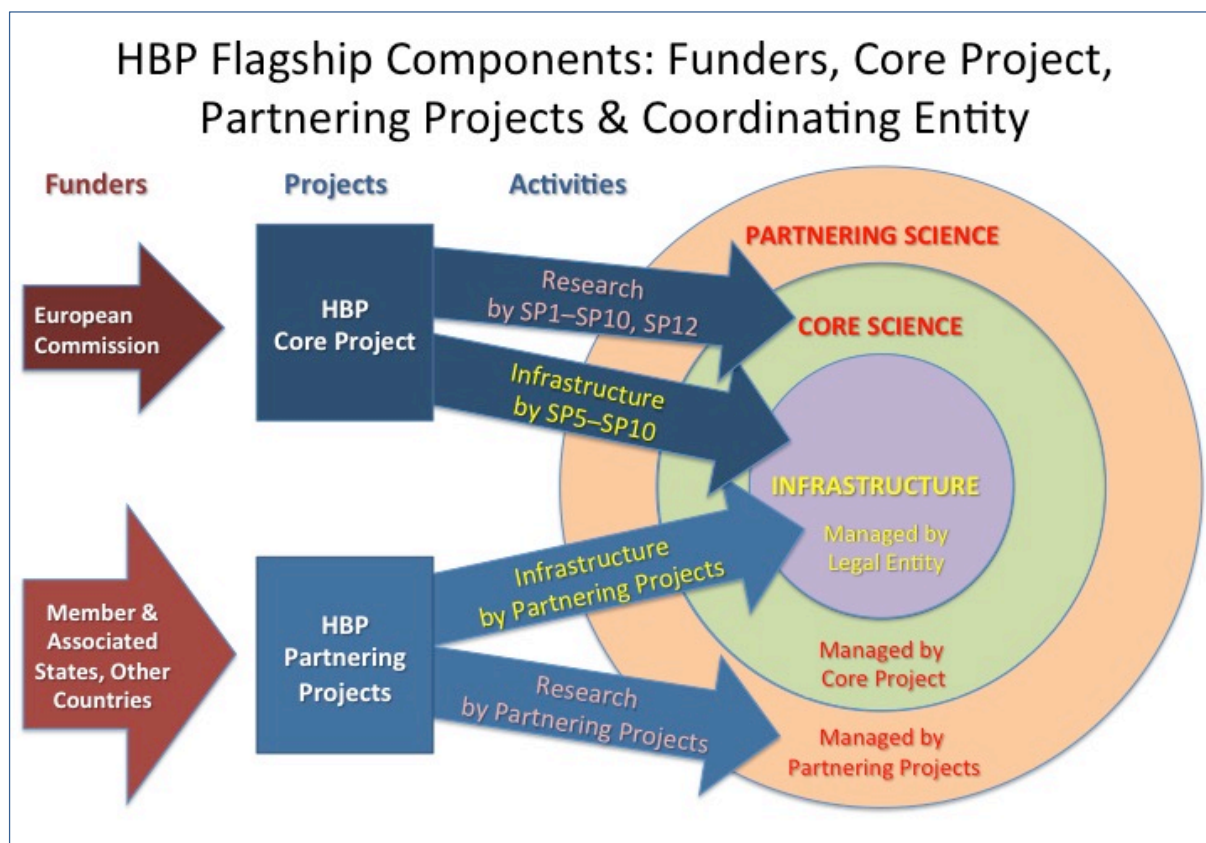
HBP Flagship Components: Funders, Core Project, Partnering Projects & Coordinating Entity

Funders

Projects

Activities

European Commission

HBP Core Project

Research by SP1–SP10, SP12

Infrastructure by SP5–SP10

PARTNERING SCIENCE

CORE SCIENCE

INFRASTRUCTURE

Managed by Legal Entity

Member & Associated States, Other Countries

HBP Partnering Projects

Infrastructure by Partnering Projects

Research by Partnering Projects

Managed by Core Project

Managed by Partnering Projects